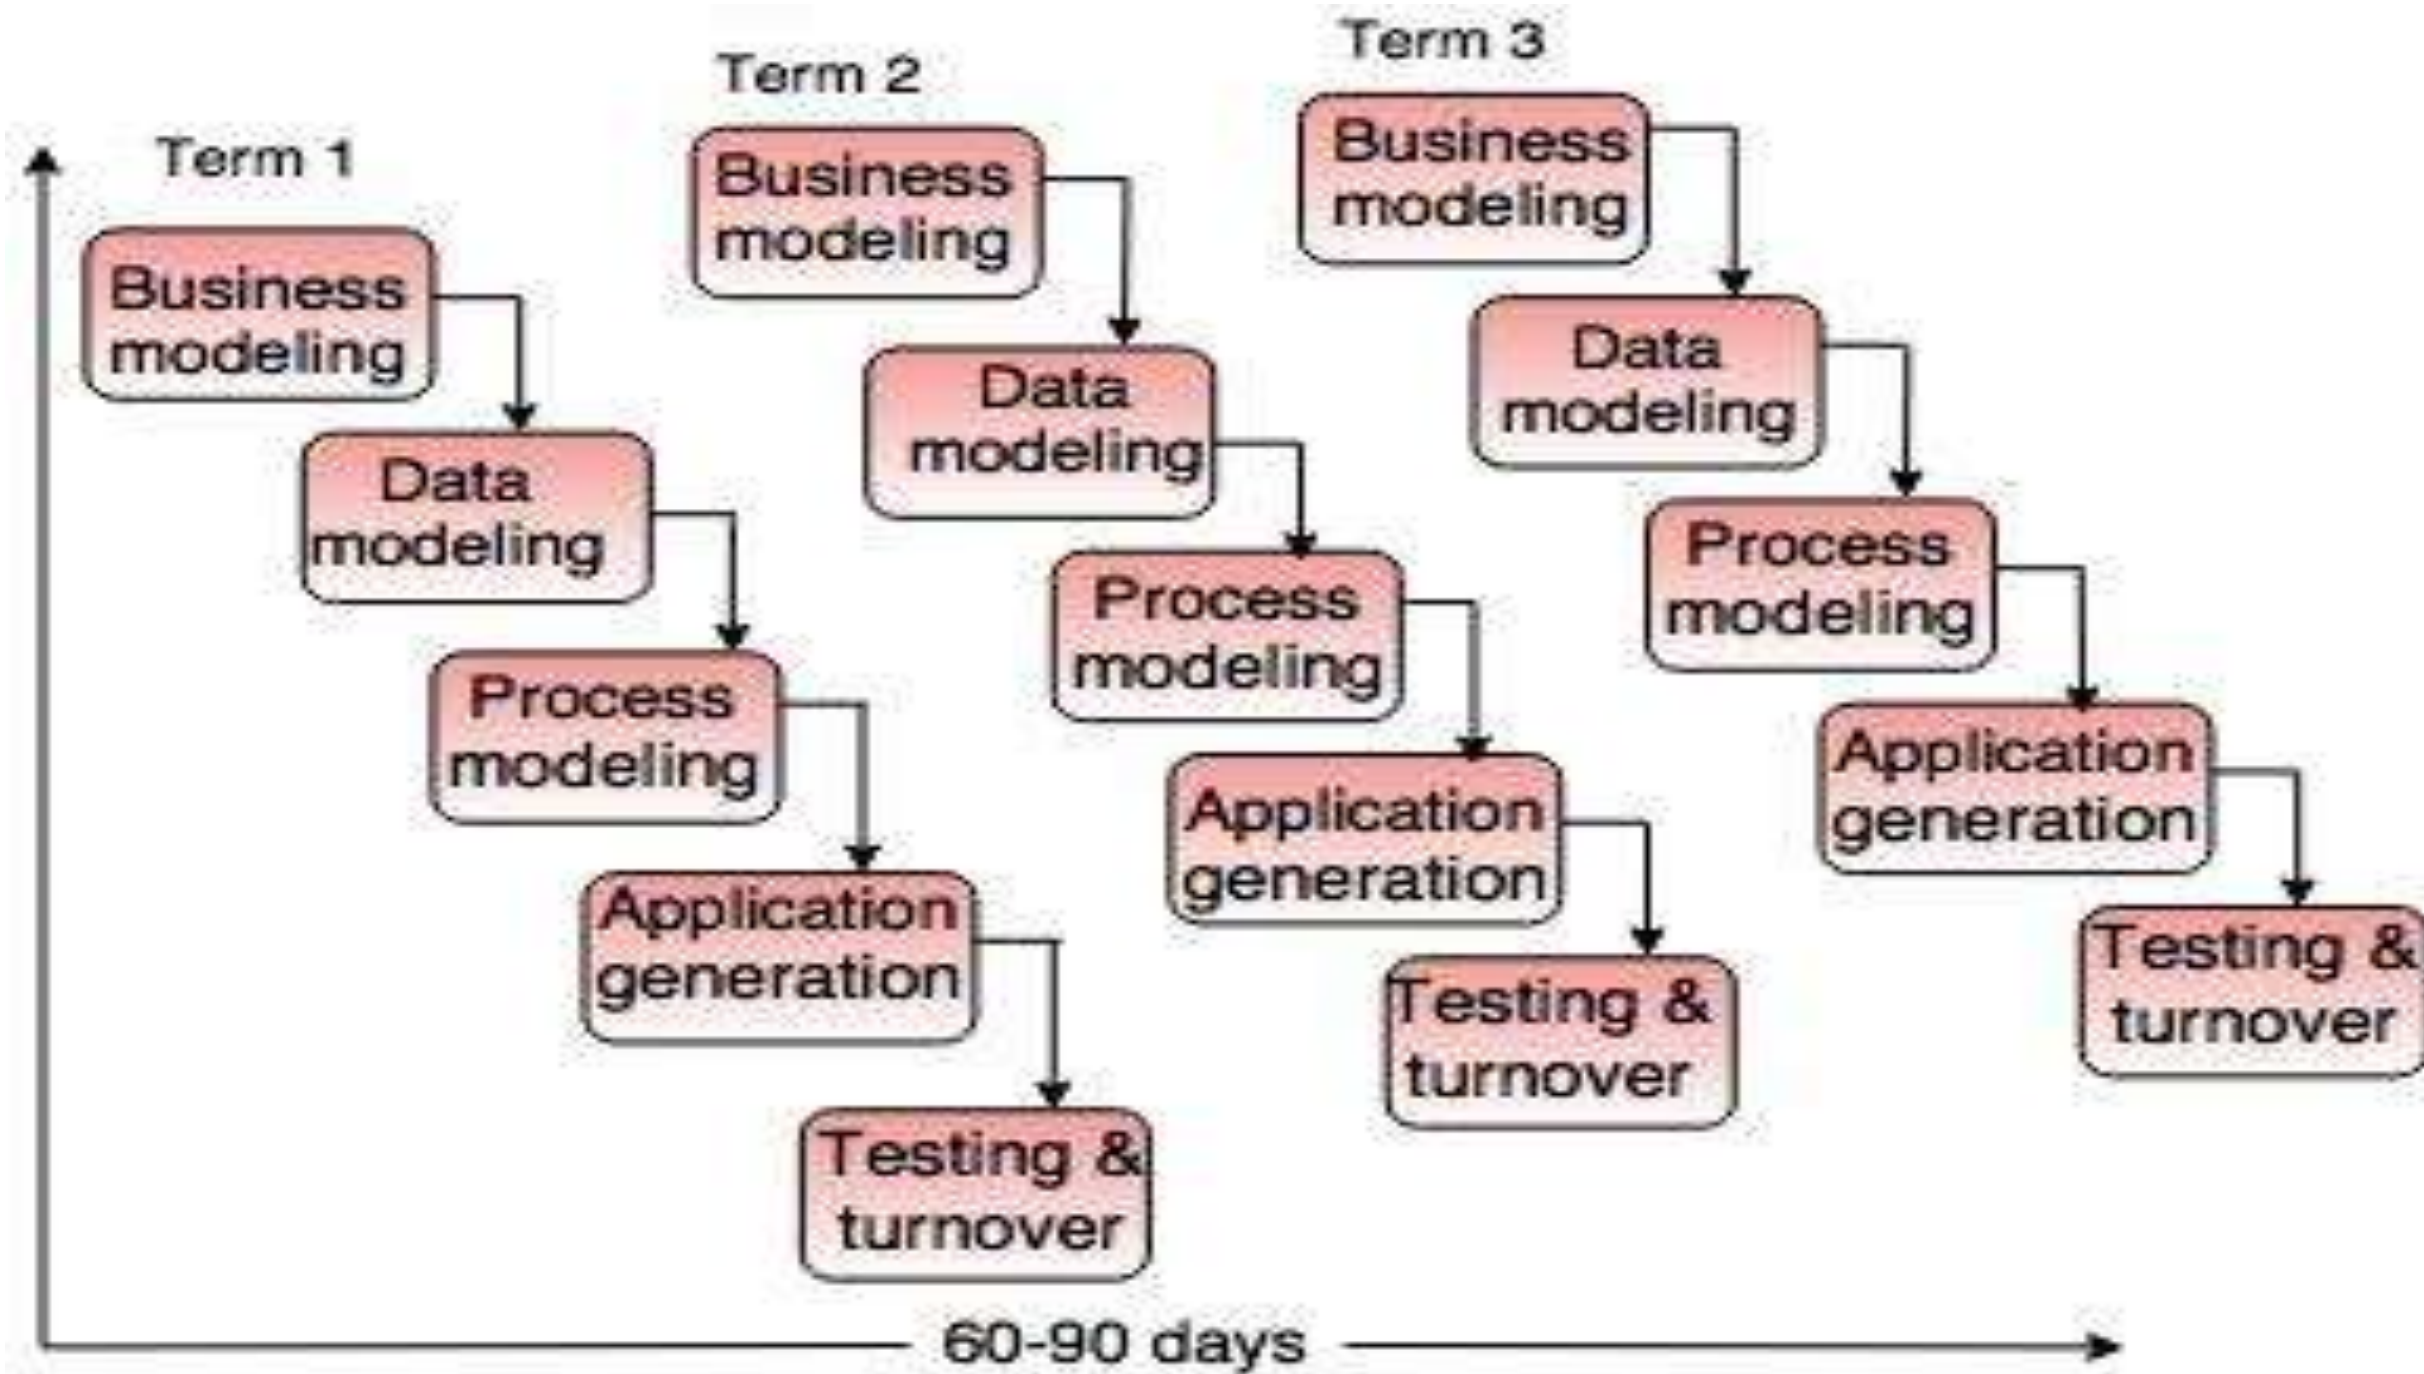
Term 1

Business modeling

Data modeling

Process modeling

Application generation

Testing & turnover

Term 2

Business modeling

Data modeling

Process modeling

Application generation

Testing & turnover

Term 3

Business modeling

Data modeling

Process modeling

Application generation

Testing & turnover

60-90 days